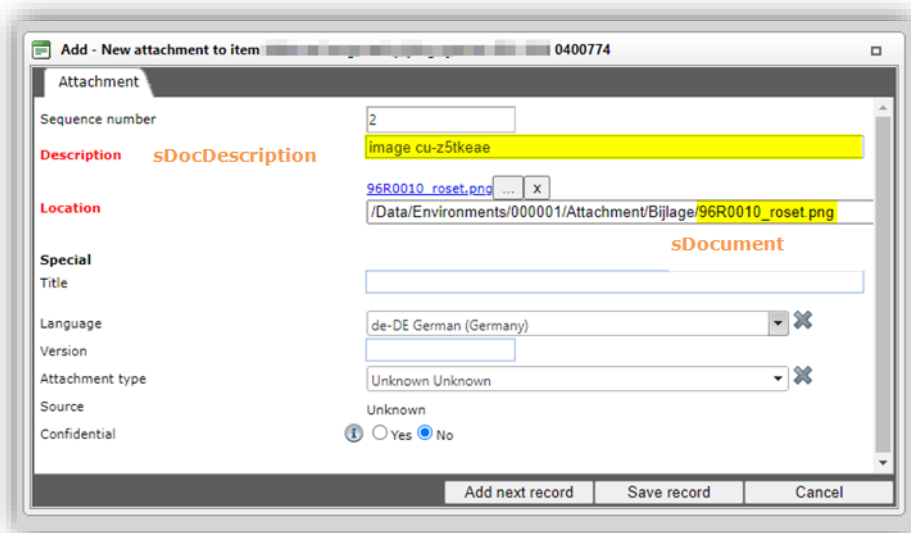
Add - New attachment to item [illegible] 0400774

Attachment

Sequence number 2

Description sDocDescription image cu-z5tkeae

Location 96R0010_roset.png ... x
/Data/Environments/000001/Attachment/Bijlage/96R0010_roset.png

sDocument

Special

Title

Language de-DE German (Germany)

Version

Attachment type Unknown Unknown

Source Unknown

Confidential Yes No

Add next record Save record Cancel